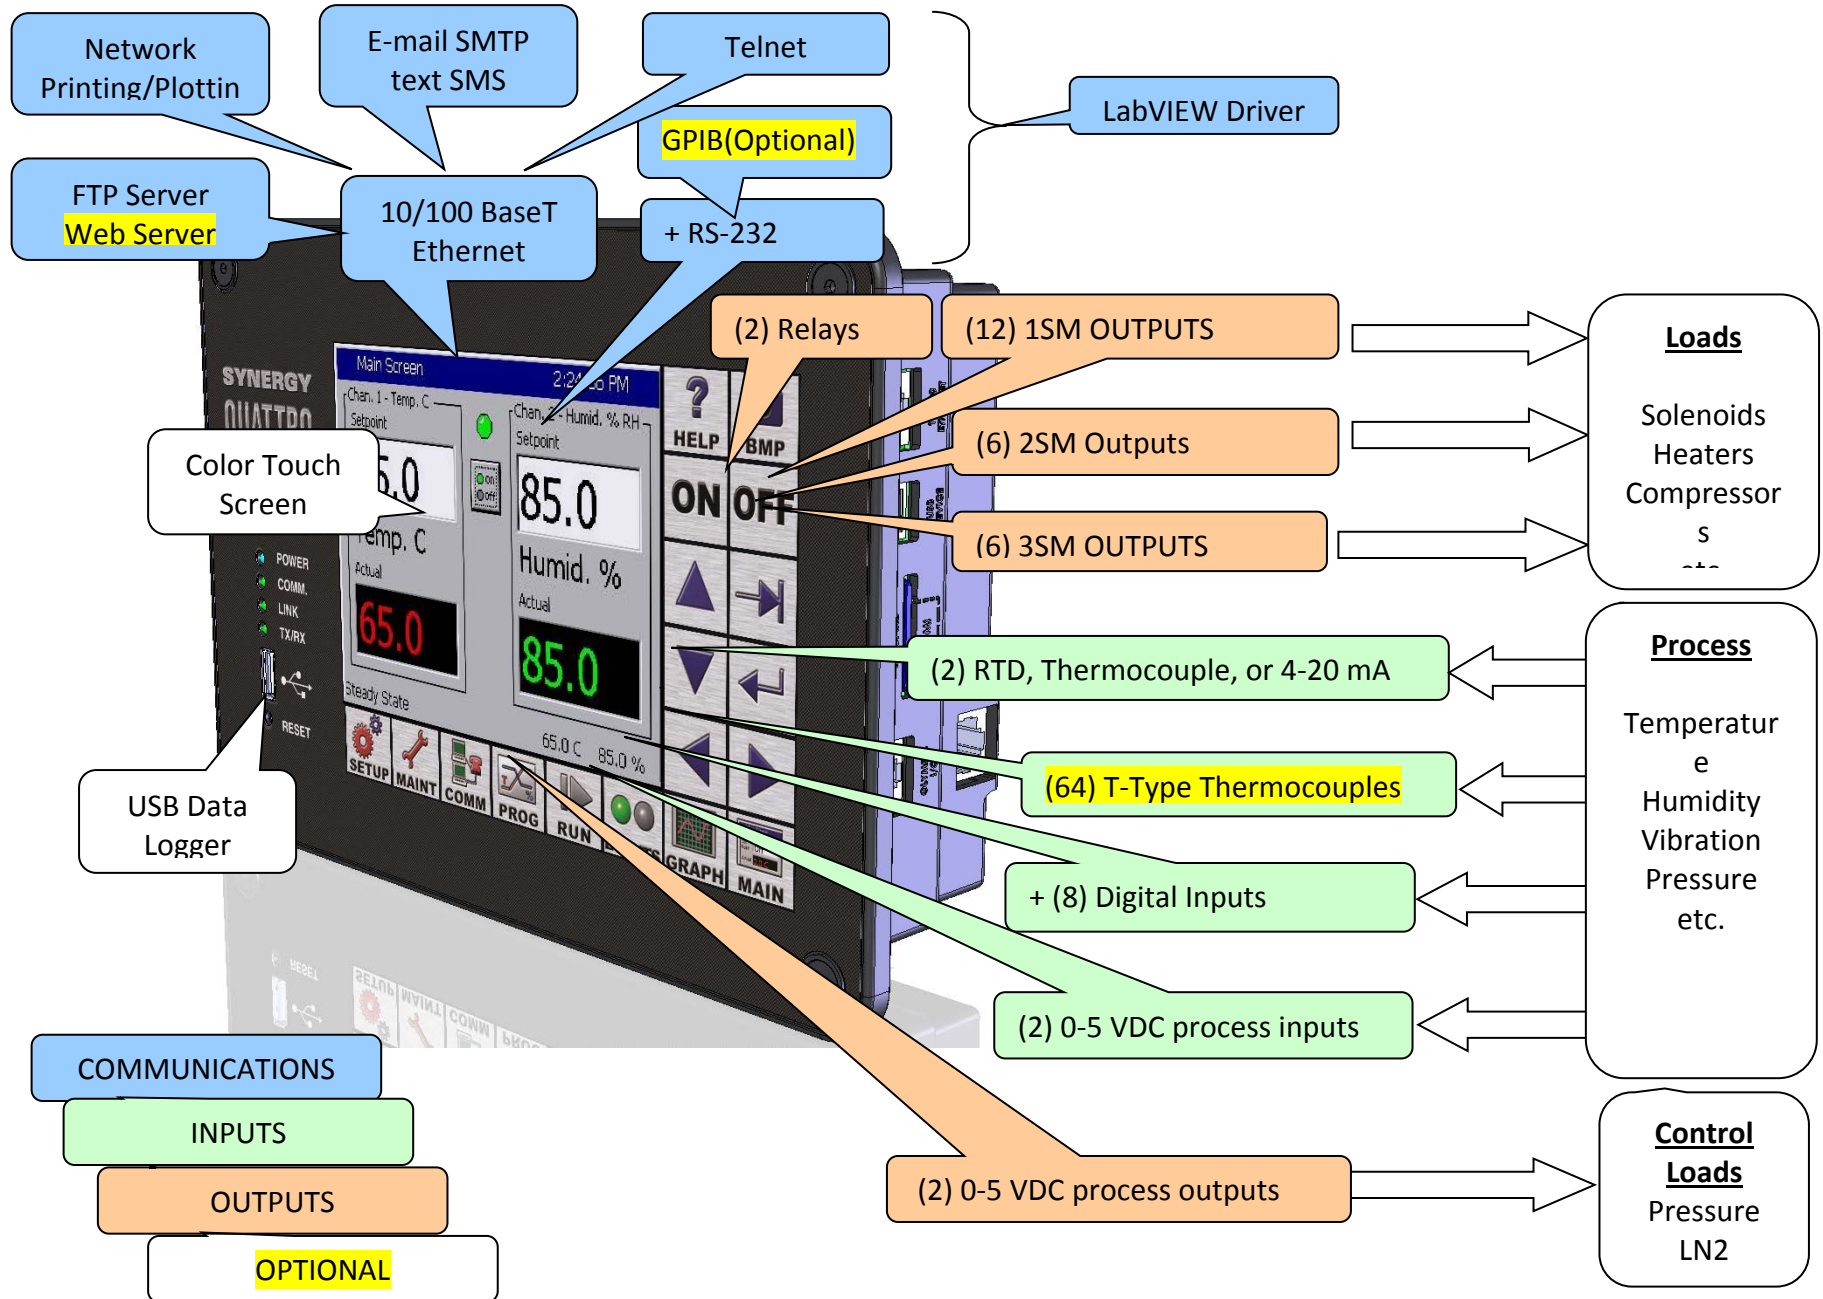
Network Printing/Plottin

E-mail SMTP text SMS

Telnet

LabVIEW Driver

GPIB(Optional)

FTP Server Web Server

10/100 BaseT Ethernet

+ RS-232

(2) Relays

(12) 1SM OUTPUTS

Loads

Solenoids Heaters Compressor s

(6) 2SM Outputs

(6) 3SM OUTPUTS

Color Touch Screen

SYNERGY QUATTRO

Main Screen 2:24 PM

Chan. 1 - Temp. C Setpoint

Chan. 2 - Humid. % RH Setpoint

5.0

85.0

Temp. C Actual

65.0

Humid. % Actual

85.0

Steady State

65.0 C 85.0 %

HELP BMP

ON OFF

POWER COMM. LINK TX/RX

RESET

SETUP MAINT COMM PROG RUN GRAPH MAIN

(2) RTD, Thermocouple, or 4-20 mA

Process

Temperatur e Humidity Vibration Pressure etc.

(64) T-Type Thermocouples

+ (8) Digital Inputs

(2) 0-5 VDC process inputs

USB Data Logger

COMMUNICATIONS

INPUTS

OUTPUTS

OPTIONAL

(2) 0-5 VDC process outputs

Control Loads Pressure LN2